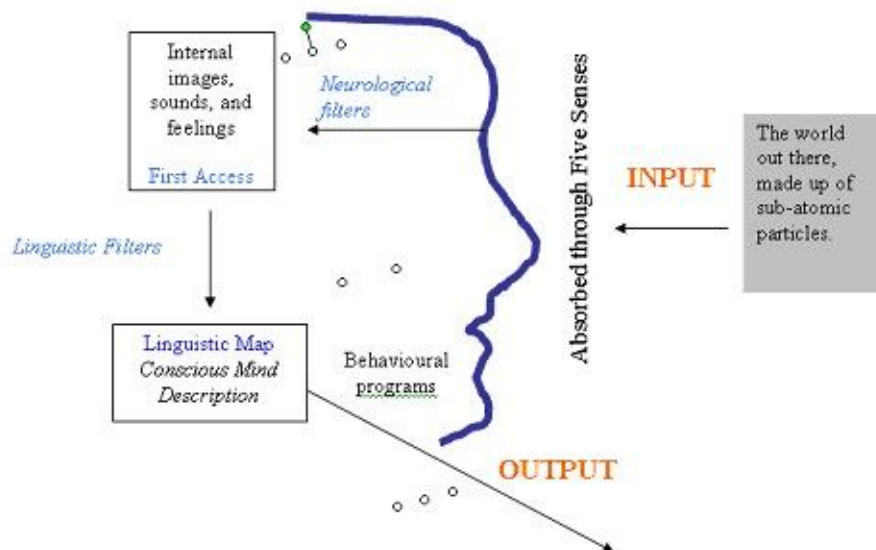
Internal images, sounds, and feelings

First Access

Neurological filters

Absorbed through Five Senses

INPUT

The world out there, made up of sub-atomic particles.

Linguistic Filters

Linguistic Map
Conscious Mind
Description

Behavioural programs

OUTPUT